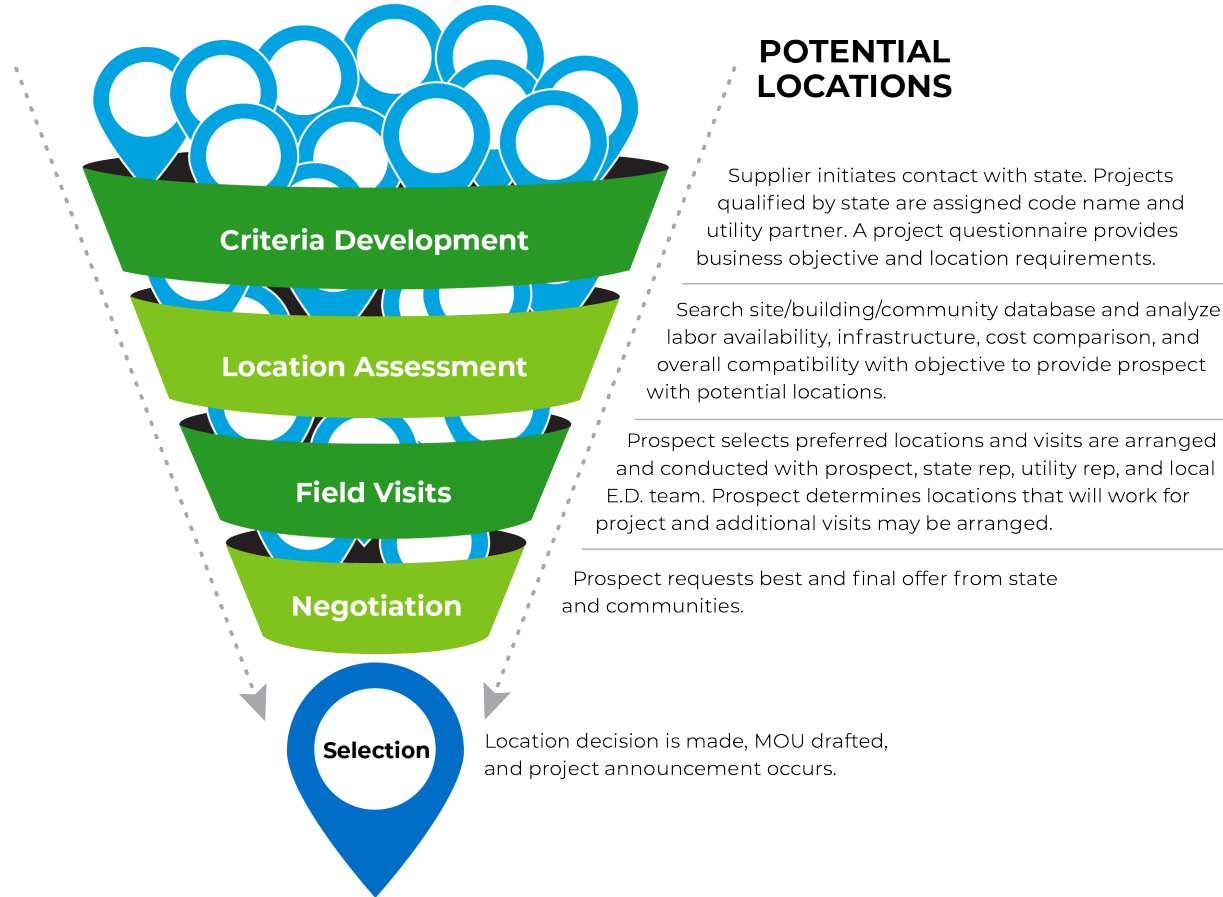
POTENTIAL LOCATIONS

Criteria Development

Supplier initiates contact with state. Projects qualified by state are assigned code name and utility partner. A project questionnaire provides business objective and location requirements.

Location Assessment

Search site/building/community database and analyze labor availability, infrastructure, cost comparison, and overall compatibility with objective to provide prospect with potential locations.

Field Visits

Prospect selects preferred locations and visits are arranged and conducted with prospect, state rep, utility rep, and local E.D. team. Prospect determines locations that will work for project and additional visits may be arranged.

Negotiation

Prospect requests best and final offer from state and communities.

Selection

Location decision is made, MOU drafted, and project announcement occurs.